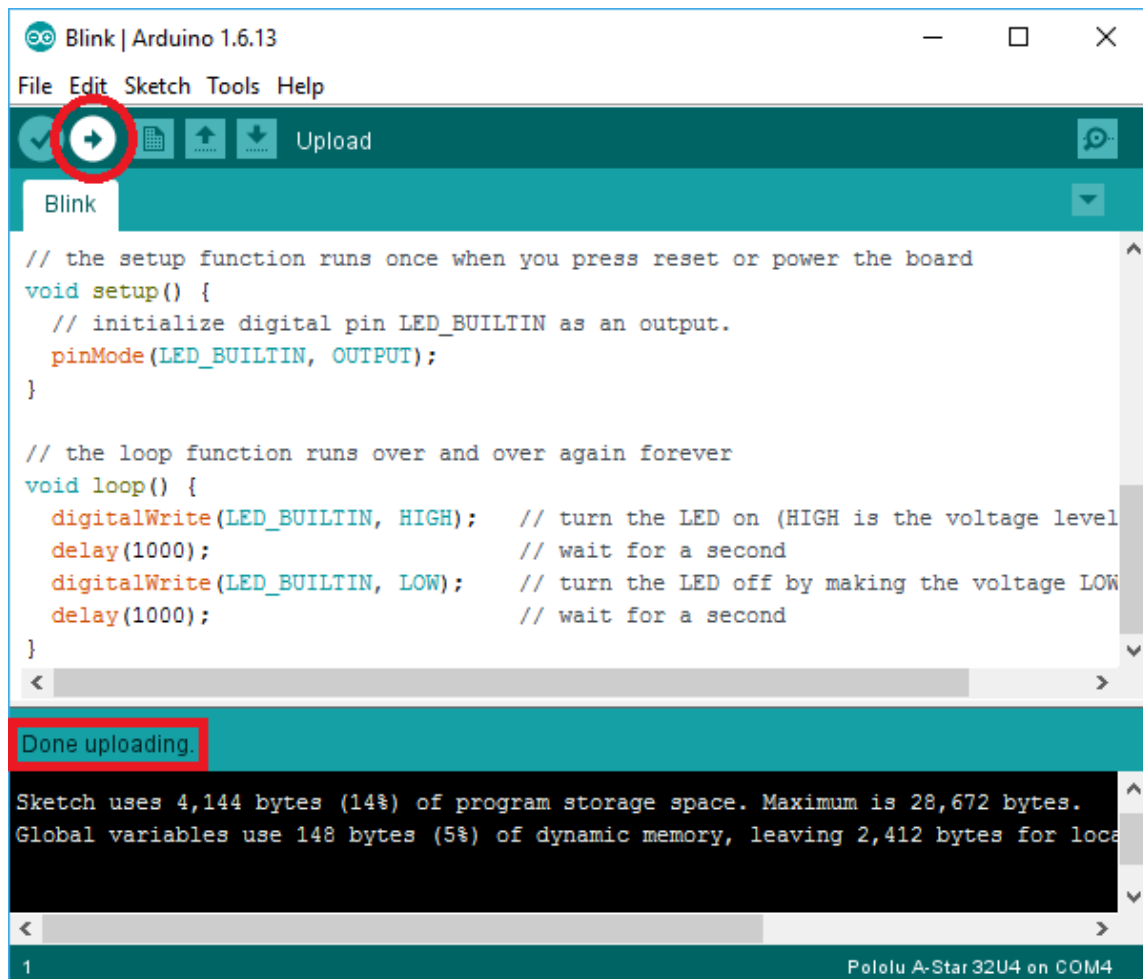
Blink | Arduino 1.6.13

File Edit Sketch Tools Help

Upload

Blink

// the setup function runs once when you press reset or power the board
void setup() {
  // initialize digital pin LED_BUILTIN as an output.
  pinMode(LED_BUILTIN, OUTPUT);
}

// the loop function runs over and over again forever
void loop() {
  digitalWrite(LED_BUILTIN, HIGH);   // turn the LED on (HIGH is the voltage level
  delay(1000);                       // wait for a second
  digitalWrite(LED_BUILTIN, LOW);    // turn the LED off by making the voltage LOW
  delay(1000);                       // wait for a second
}

Done uploading.

Sketch uses 4,144 bytes (14%) of program storage space. Maximum is 28,672 bytes.
Global variables use 148 bytes (5%) of dynamic memory, leaving 2,412 bytes for loca

1

Pololu A-Star 32U4 on COM4